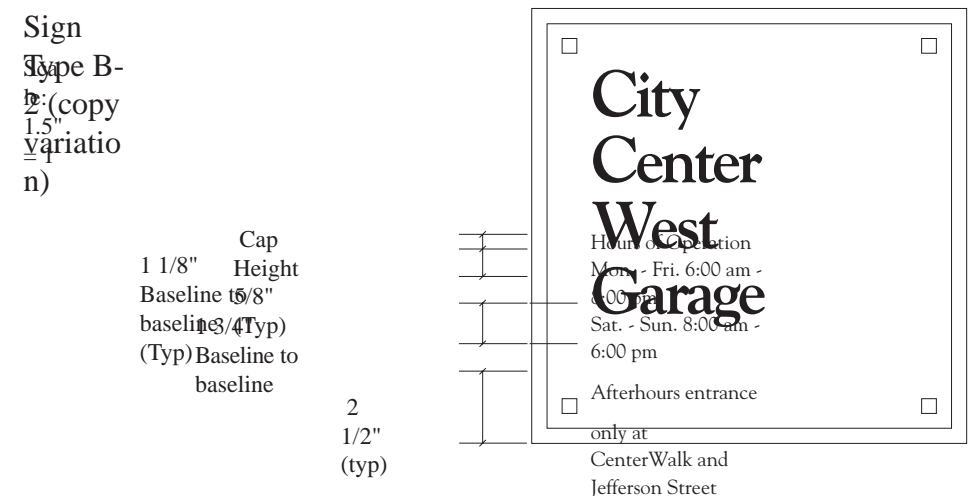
Sign Type B-2 (copy variation)

Scale: 1.5" = 1'

Cap Height 5/8" (Typ)

1 1/8" Baseline to baseline (Typ)

1 3/4" Baseline to baseline

2 1/2" (typ)

City Center West Garage

Hours of Operation
Mon - Fri. 6:00 am - 6:00 pm
Sat. - Sun. 8:00 am - 6:00 pm

Afterhours entrance only at CenterWalk and Jefferson Street